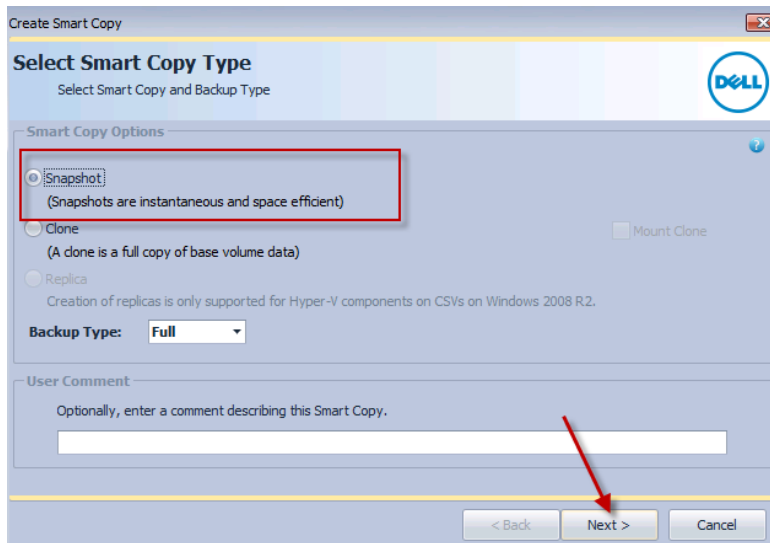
Create Smart Copy

Select Smart Copy Type

Select Smart Copy and Backup Type

DELL

Smart Copy Options

Snapshot

(Snapshots are instantaneous and space efficient)

Clone

(A clone is a full copy of base volume data)

Mount Clone

Replica

Creation of replicas is only supported for Hyper-V components on CSVs on Windows 2008 R2.

Backup Type: Full

User Comment

Optionally, enter a comment describing this Smart Copy.

< Back

Next >

Cancel